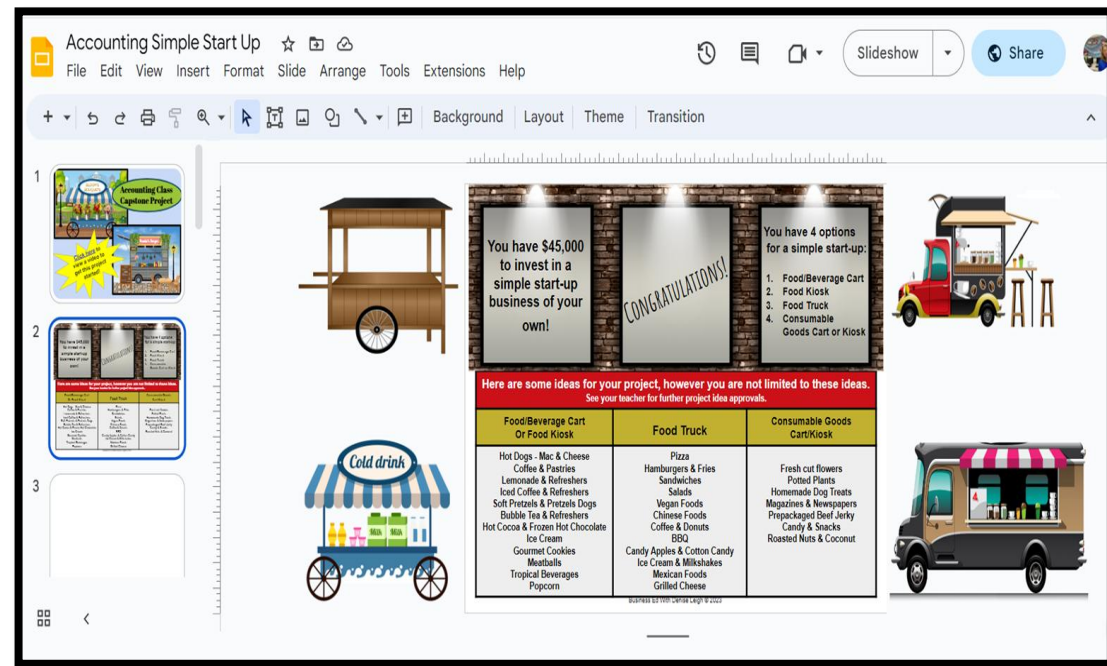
Accounting Simple Start Up
File Edit View Insert Format Slide Arrange Tools Extensions Help
Slideshow
Share
Background Layout Theme Transition

1
Accounting Class Capstone Project
Click here to view a video to get this project started!

2

3

You have $45,000 to invest in a simple start-up business of your own!

CONGRATULATIONS!

You have 4 options for a simple start-up:
1. Food/Beverage Cart
2. Food Kiosk
3. Food Truck
4. Consumable Goods Cart or Kiosk

Here are some ideas for your project, however you are not limited to these ideas.
See your teacher for further project idea approvals.

| Food/Beverage Cart Or Food Kiosk | Food Truck | Consumable Goods Cart/Kiosk |
|---|---|---|
| Hot Dogs - Mac & Cheese<br>Coffee & Pastries<br>Lemonade & Refreshers<br>Iced Coffee & Refreshers<br>Soft Pretzels & Pretzels Dogs<br>Bubble Tea & Refreshers<br>Hot Cocoa & Frozen Hot Chocolate<br>Ice Cream<br>Gourmet Cookies<br>Meatballs<br>Tropical Beverages<br>Popcorn | Pizza<br>Hamburgers & Fries<br>Sandwiches<br>Salads<br>Vegan Foods<br>Chinese Foods<br>Coffee & Donuts<br>BBQ<br>Candy Apples & Cotton Candy<br>Ice Cream & Milkshakes<br>Mexican Foods<br>Grilled Cheese | Fresh cut flowers<br>Potted Plants<br>Homemade Dog Treats<br>Magazines & Newspapers<br>Prepackaged Beef Jerky<br>Candy & Snacks<br>Roasted Nuts & Coconut |

Business Ed With Denise Leigh © 2023

Cold drink